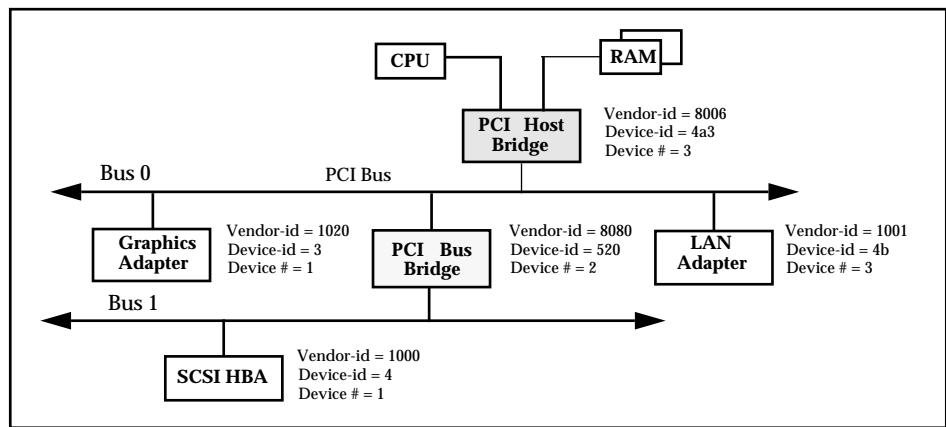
CPU

RAM

PCI Host Bridge

Vendor-id = 8006
Device-id = 4a3
Device # = 3

Bus 0

PCI Bus

Graphics Adapter

Vendor-id = 1020
Device-id = 3
Device # = 1

PCI Bus Bridge

Vendor-id = 8080
Device-id = 520
Device # = 2

LAN Adapter

Vendor-id = 1001
Device-id = 4b
Device # = 3

Bus 1

SCSI HBA

Vendor-id = 1000
Device-id = 4
Device # = 1